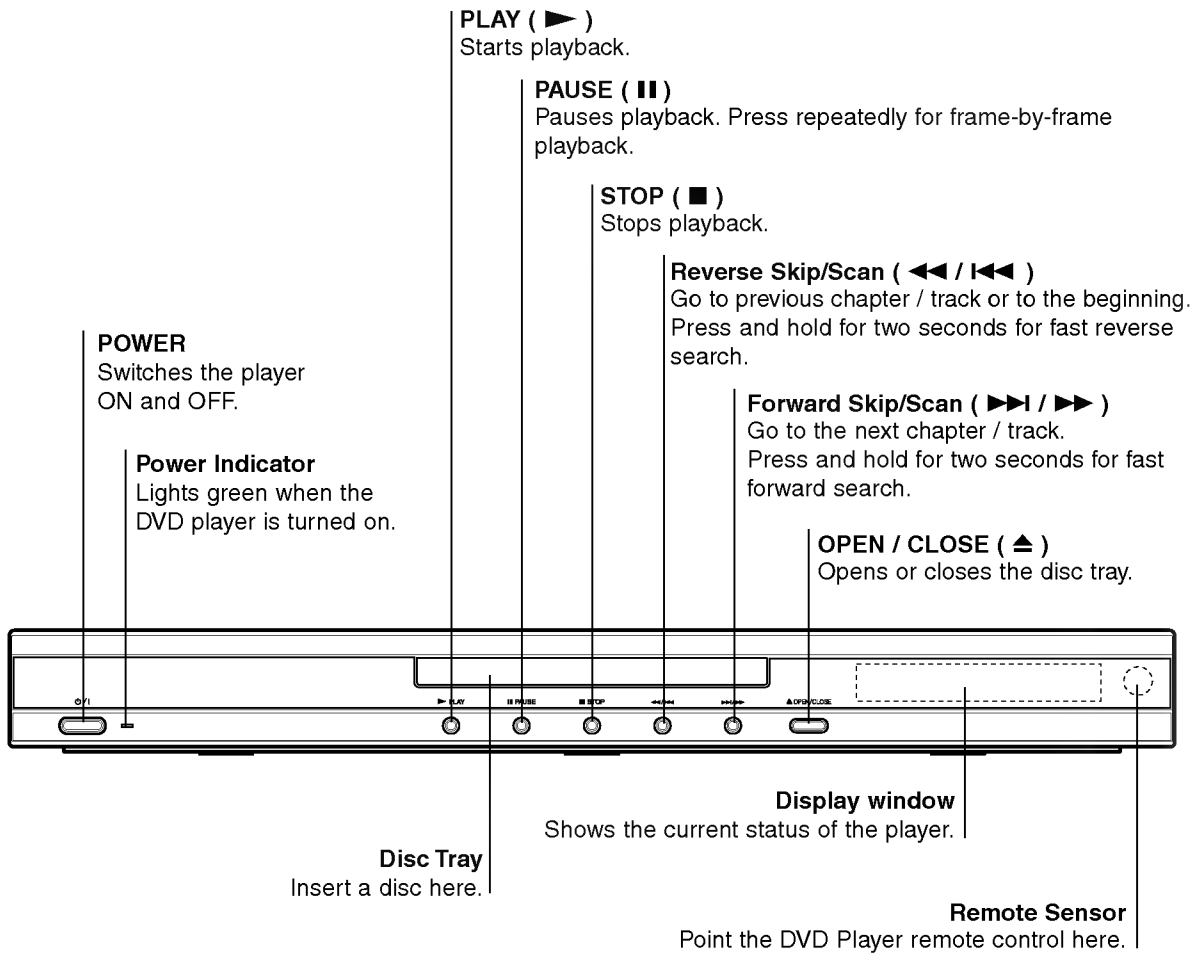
PLAY ( ► )
Starts playback.

PAUSE ( ▮▮ )
Pauses playback. Press repeatedly for frame-by-frame playback.

STOP ( ■ )
Stops playback.

Reverse Skip/Scan ( ◄◄ / I◄◄ )
Go to previous chapter / track or to the beginning. Press and hold for two seconds for fast reverse search.

POWER
Switches the player ON and OFF.

Forward Skip/Scan ( ►►I / ►► )
Go to the next chapter / track.
Press and hold for two seconds for fast forward search.

Power Indicator
Lights green when the DVD player is turned on.

OPEN / CLOSE ( ≜ )
Opens or closes the disc tray.

⏻/I

► PLAY

II PAUSE

■ STOP

◄◄/I◄◄

►►I/►►

▲OPEN/CLOSE

Display window
Shows the current status of the player.

Disc Tray
Insert a disc here.

Remote Sensor
Point the DVD Player remote control here.